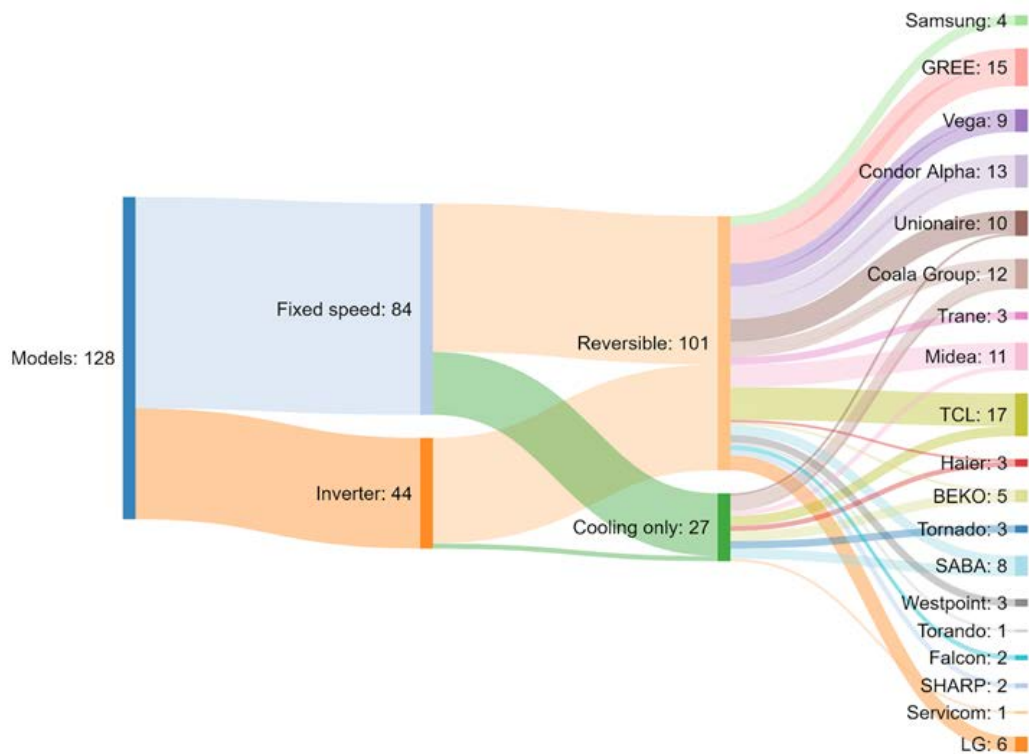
Models: 128

Fixed speed: 84

Inverter: 44

Reversible: 101

Cooling only: 27

Samsung: 4
GREE: 15
Vega: 9
Condor Alpha: 13
Unionaire: 10
Coala Group: 12
Trane: 3
Midea: 11
TCL: 17
Haier: 3
BEKO: 5
Tornado: 3
SABA: 8
Westpoint: 3
Torando: 1
Falcon: 2
SHARP: 2
Servicom: 1
LG: 6